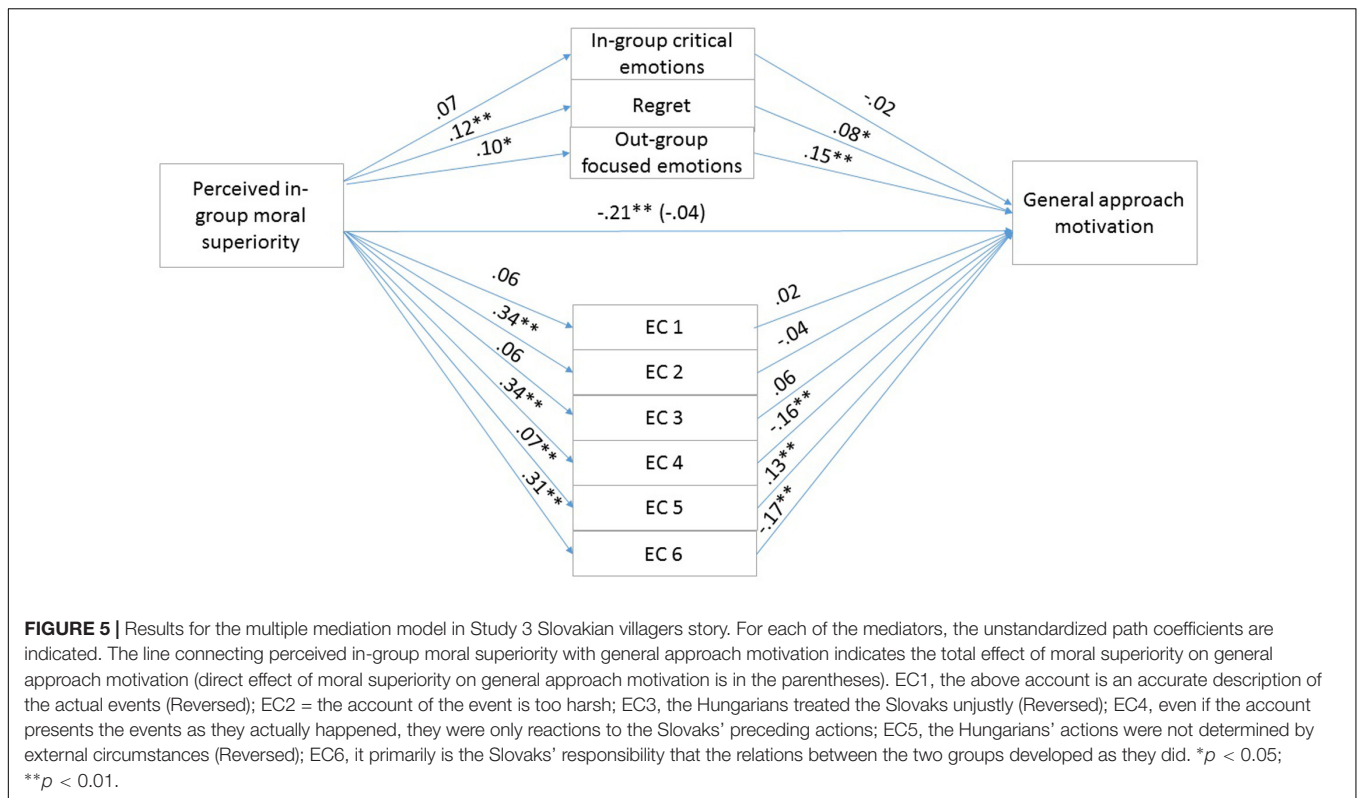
In-group critical emotions

Regret

Out-group focused emotions

Perceived in-group moral superiority

.07

.12**

.10*

-.02

.08*

.15**

General approach motivation

-.21** (-.04)

.06

.34**

.06

.34**

.07**

.31**

EC 1

EC 2

EC 3

EC 4

EC 5

EC 6

.02

-.04

.06

-.16**

.13**

-.17**

**FIGURE 5 |** Results for the multiple mediation model in Study 3 Slovakian villagers story. For each of the mediators, the unstandardized path coefficients are indicated. The line connecting perceived in-group moral superiority with general approach motivation indicates the total effect of moral superiority on general approach motivation (direct effect of moral superiority on general approach motivation is in the parentheses). EC1, the above account is an accurate description of the actual events (Reversed); EC2 = the account of the event is too harsh; EC3, the Hungarians treated the Slovaks unjustly (Reversed); EC4, even if the account presents the events as they actually happened, they were only reactions to the Slovaks' preceding actions; EC5, the Hungarians' actions were not determined by external circumstances (Reversed); EC6, it primarily is the Slovaks' responsibility that the relations between the two groups developed as they did. $^{*}p < 0.05$; $^{**}p < 0.01$.